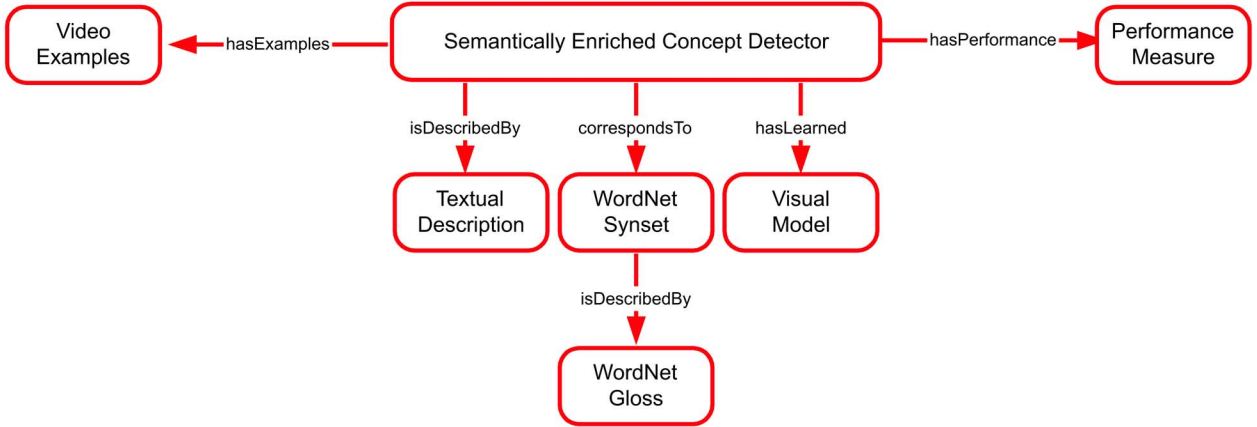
Video Examples

hasExamples

Semantically Enriched Concept Detector

hasPerformance

Performance Measure

isDescribedBy

correspondsTo

hasLearned

Textual Description

WordNet Synset

Visual Model

isDescribedBy

WordNet Gloss